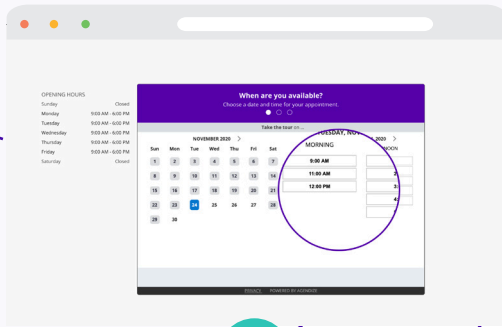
OPENING HOURS

| Sunday | Closed |
|---|---|
| Monday | 9:00 AM - 6:00 PM |
| Tuesday | 9:00 AM - 6:00 PM |
| Wednesday | 9:00 AM - 6:00 PM |
| Thursday | 9:00 AM - 6:00 PM |
| Friday | 9:00 AM - 6:00 PM |
| Saturday | Closed |

When are you available?

Choose a date and time for your appointment.

Take the tour or ...

NOVEMBER 2020

| Sun | Mon | Tue | Wed | Thu | Fri | Sat |
|---|---|---|---|---|---|---|
| 1 | 2 | 3 | 4 | 5 | 6 | 7 |
| 8 | 9 | 10 | 11 | 12 | 13 | 14 |
| 15 | 16 | 17 | 18 | 19 | 20 | 21 |
| 22 | 23 | 24 | 25 | 26 | 27 | 28 |
| 29 | 30 | | | | | |

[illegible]ESDAY, NOV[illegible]

MORNING

9:00 AM

11:00 AM

12:00 PM

2020

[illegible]NOON

2

3

4

PRIVACY POWERED BY ACUITY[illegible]